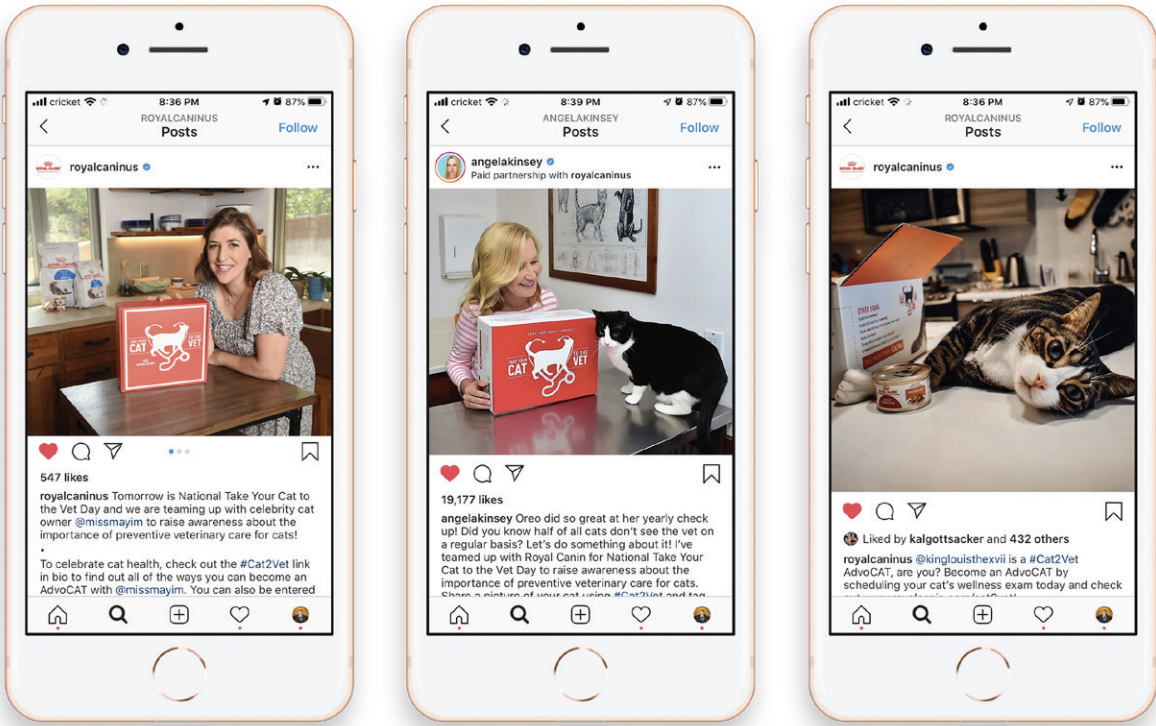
cricket 8:36 PM 87%
ROYALCANINUS
Posts
Follow

royalcaninus

TAKE YOUR CAT TO THE VET

547 likes
royalcaninus Tomorrow is National Take Your Cat to the Vet Day and we are teaming up with celebrity cat owner @missmayim to raise awareness about the importance of preventive veterinary care for cats!
•
To celebrate cat health, check out the #Cat2Vet link in bio to find out all of the ways you can become an AdvoCAT with @missmayim. You can also be entered

cricket 8:39 PM 87%
ANGELAKINSEY
Posts
Follow

angelakinsey
Paid partnership with royalcaninus

TAKE YOUR CAT TO THE VET

19,177 likes
angelakinsey Oreo did so great at her yearly check up! Did you know half of all cats don't see the vet on a regular basis? Let's do something about it! I've teamed up with Royal Canin for National Take Your Cat to the Vet Day to raise awareness about the importance of preventive veterinary care for cats. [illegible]

cricket 8:36 PM 87%
ROYALCANINUS
Posts
Follow

royalcaninus

Liked by kalgottsacker and 432 others
royalcaninus @kinglouisthexvii is a #Cat2Vet AdvoCAT, are you? Become an AdvoCAT by scheduling your cat's wellness exam today and check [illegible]